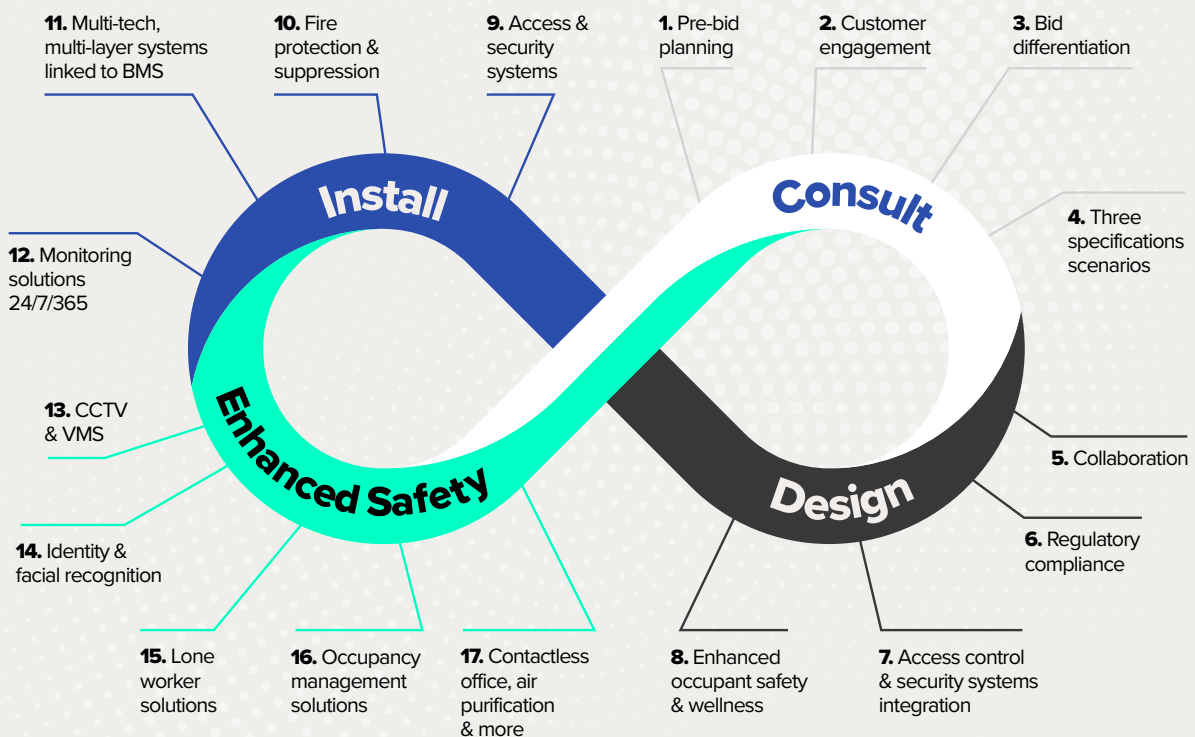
**11.** Multi-tech, multi-layer systems linked to BMS

**10.** Fire protection & suppression

**9.** Access & security systems

**1.** Pre-bid planning

**2.** Customer engagement

**3.** Bid differentiation

Install

Consult

**4.** Three specifications scenarios

**12.** Monitoring solutions 24/7/365

**13.** CCTV & VMS

Enhanced Safety

Design

**5.** Collaboration

**6.** Regulatory compliance

**14.** Identity & facial recognition

**15.** Lone worker solutions

**16.** Occupancy management solutions

**17.** Contactless office, air purification & more

**8.** Enhanced occupant safety & wellness

**7.** Access control & security systems integration